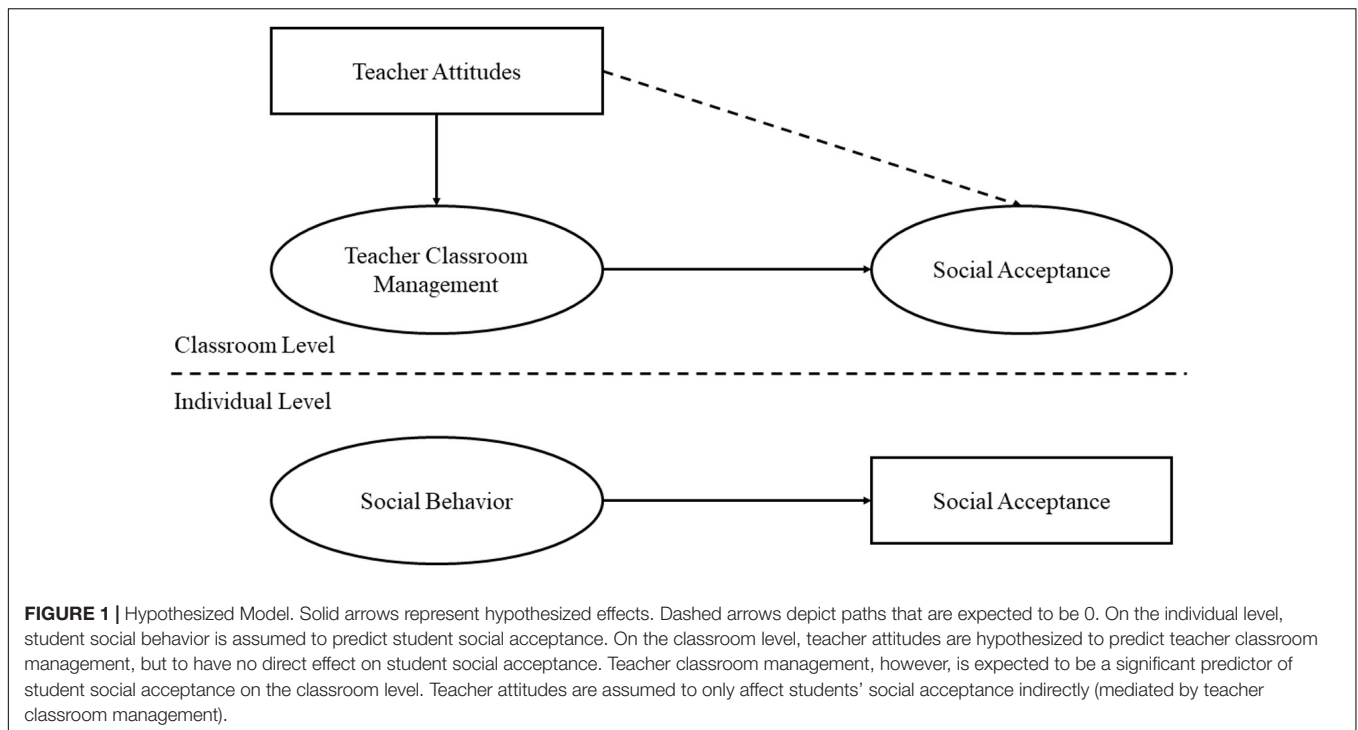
Teacher Attitudes

Teacher Classroom Management

Social Acceptance

Classroom Level

Individual Level

Social Behavior

Social Acceptance

**FIGURE 1 |** Hypothesized Model. Solid arrows represent hypothesized effects. Dashed arrows depict paths that are expected to be 0. On the individual level, student social behavior is assumed to predict student social acceptance. On the classroom level, teacher attitudes are hypothesized to predict teacher classroom management, but to have no direct effect on student social acceptance. Teacher classroom management, however, is expected to be a significant predictor of student social acceptance on the classroom level. Teacher attitudes are assumed to only affect students' social acceptance indirectly (mediated by teacher classroom management).